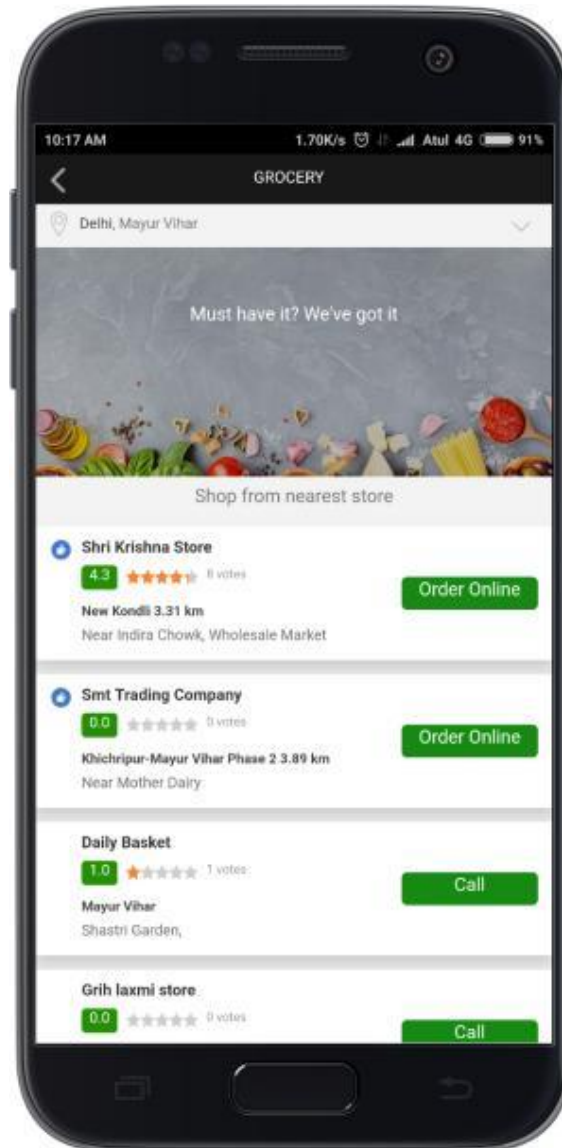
10:17 AM 1.70K/s Atul 4G 91%

GROCERY

Delhi, Mayur Vihar

Must have it? We've got it

Shop from nearest store

Shri Krishna Store
4.3 8 votes
New Kondli 3.31 km
Near Indira Chowk, Wholesale Market
Order Online

Smt Trading Company
0.0 0 votes
Khichripur-Mayur Vihar Phase 2 3.89 km
Near Mother Dairy
Order Online

Daily Basket
1.0 1 votes
Mayur Vihar
Shastri Garden,
Call

Grih laxmi store
0.0 0 votes
Call